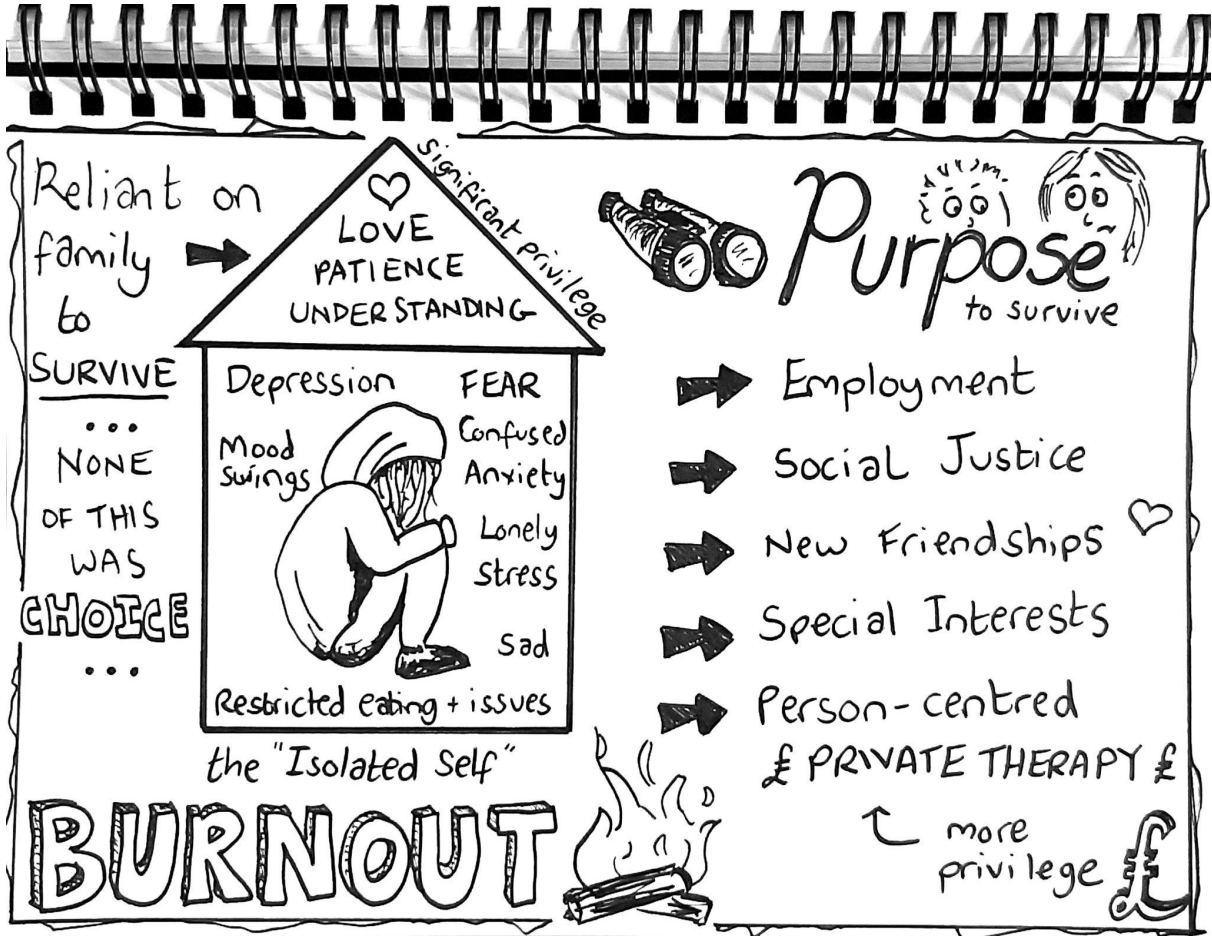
Reliant on family to SURVIVE

...
NONE OF THIS WAS CHOICE
...

significant privilege

LOVE
PATIENCE
UNDERSTANDING

Depression
FEAR
Mood swings
Confused
Anxiety
Lonely
Stress
Sad
Restricted eating + issues

the "Isolated Self"

BURNOUT

Purpose
to survive

Employment
Social Justice
New Friendships
Special Interests
Person-centred
£ PRIVATE THERAPY £

more privilege

£